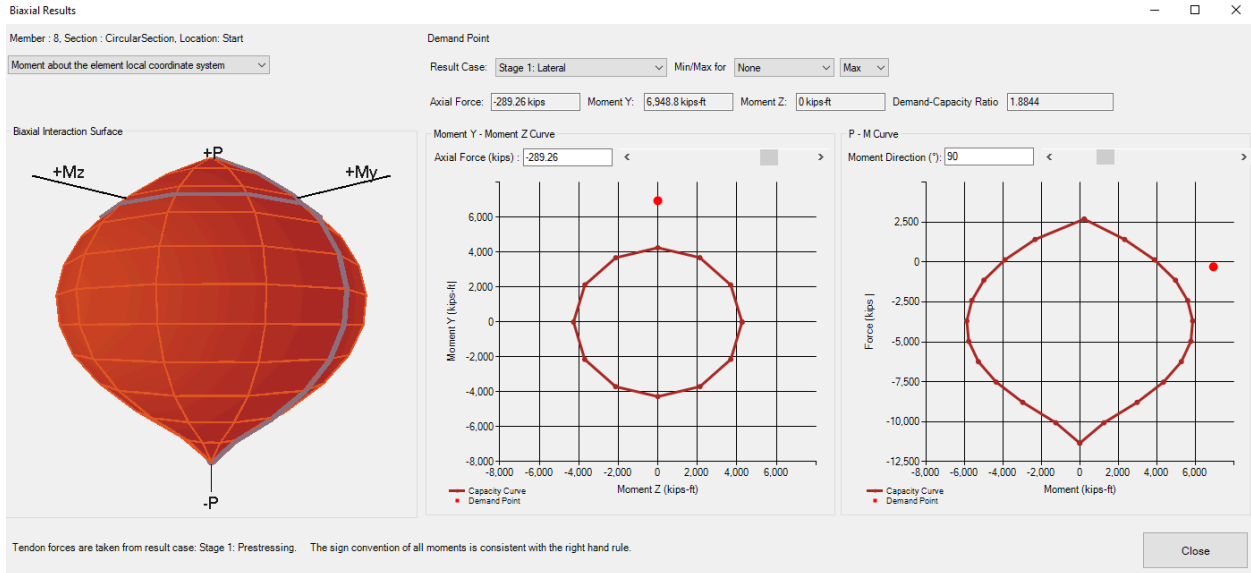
Biaxial Results

Member : 8, Section : CircularSection, Location: Start

Moment about the element local coordinate system

Demand Point

Result Case: Stage 1: Lateral

Min/Max for None

Max

Axial Force: -289.26 kips

Moment Y: 6,948.8 kips-ft

Moment Z: 0 kips-ft

Demand-Capacity Ratio 1.8844

Biaxial Interaction Surface

+P

+Mz

+My

-P

Moment Y - Moment Z Curve

Axial Force (kips) : -289.26

6,000
4,000
2,000
0
-2,000
-4,000
-6,000
-8,000

Moment Y (kips-ft)

-8,000 -6,000 -4,000 -2,000 0 2,000 4,000 6,000

Moment Z (kips-ft)

Capacity Curve
Demand Point

P - M Curve

Moment Direction (°): 90

2,500
0
-2,500
-5,000
-7,500
-10,000
-12,500

Force (kips)

-8,000 -6,000 -4,000 -2,000 0 2,000 4,000 6,000

Moment (kips-ft)

Capacity Curve
Demand Point

Tendon forces are taken from result case: Stage 1: Prestressing. The sign convention of all moments is consistent with the right hand rule.

Close